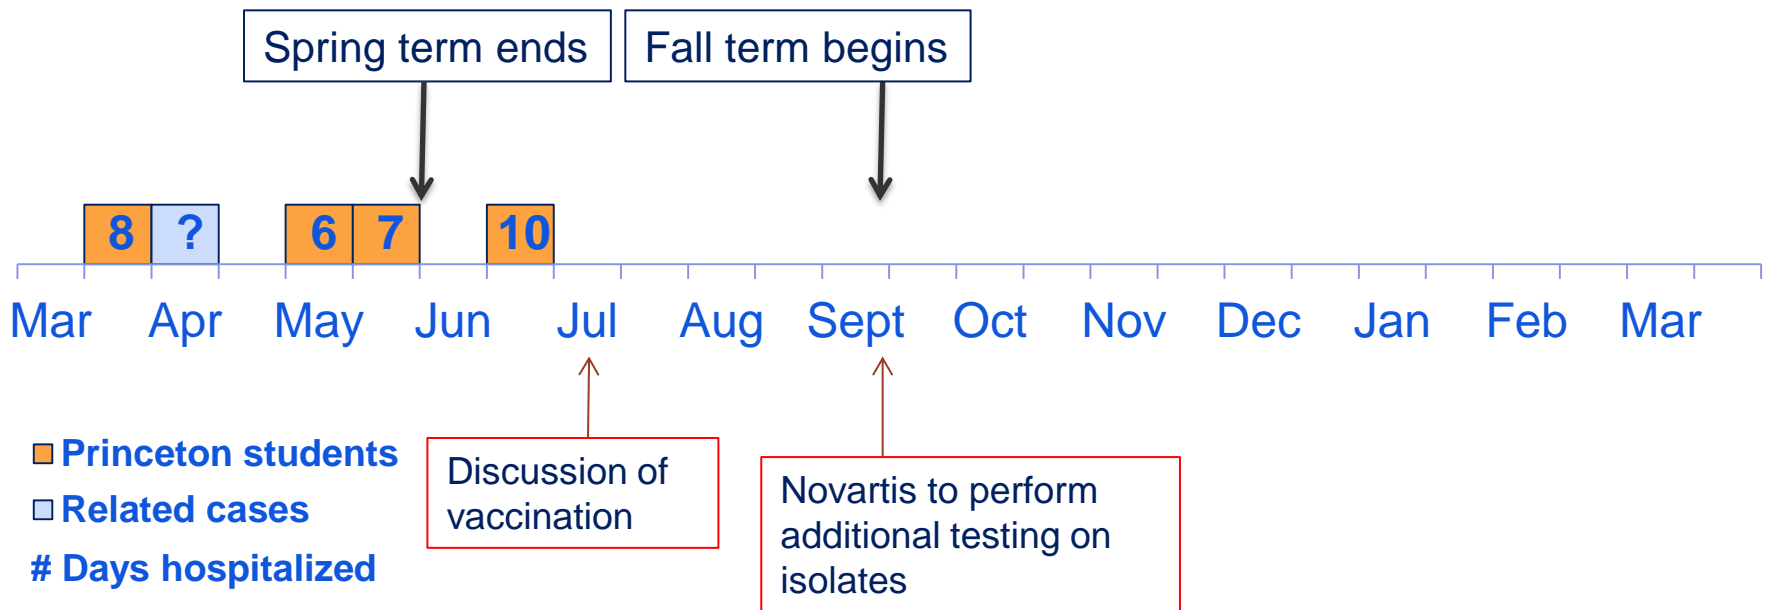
Spring term ends

Fall term begins

8 ? 6 7 10

Mar Apr May Jun Jul Aug Sept Oct Nov Dec Jan Feb Mar

Princeton students
Related cases
# Days hospitalized

Discussion of vaccination

Novartis to perform additional testing on isolates